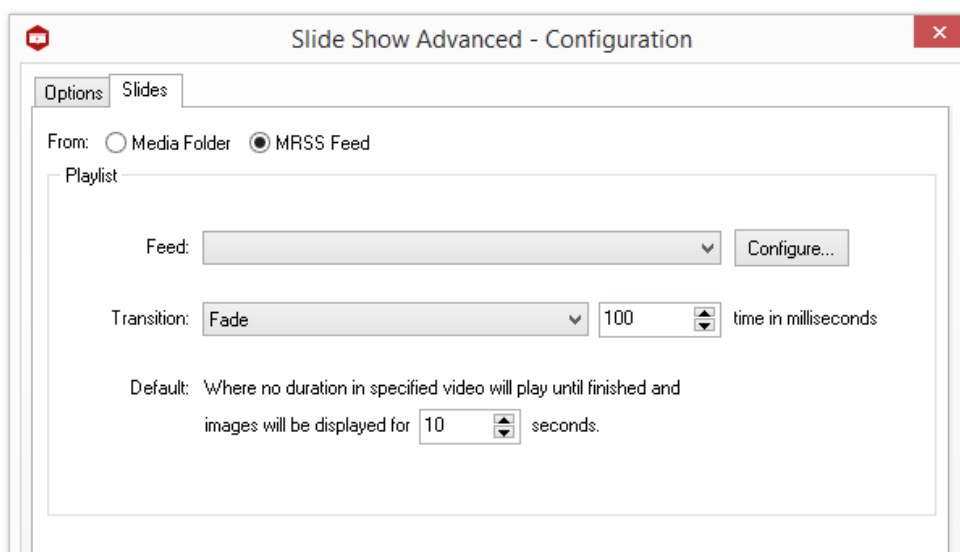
Slide Show Advanced - Configuration

Options Slides

From: Media Folder MRSS Feed

Playlist

Feed:

Configure...

Transition: Fade 100 time in milliseconds

Default: Where no duration in specified video will play until finished and images will be displayed for 10 seconds.